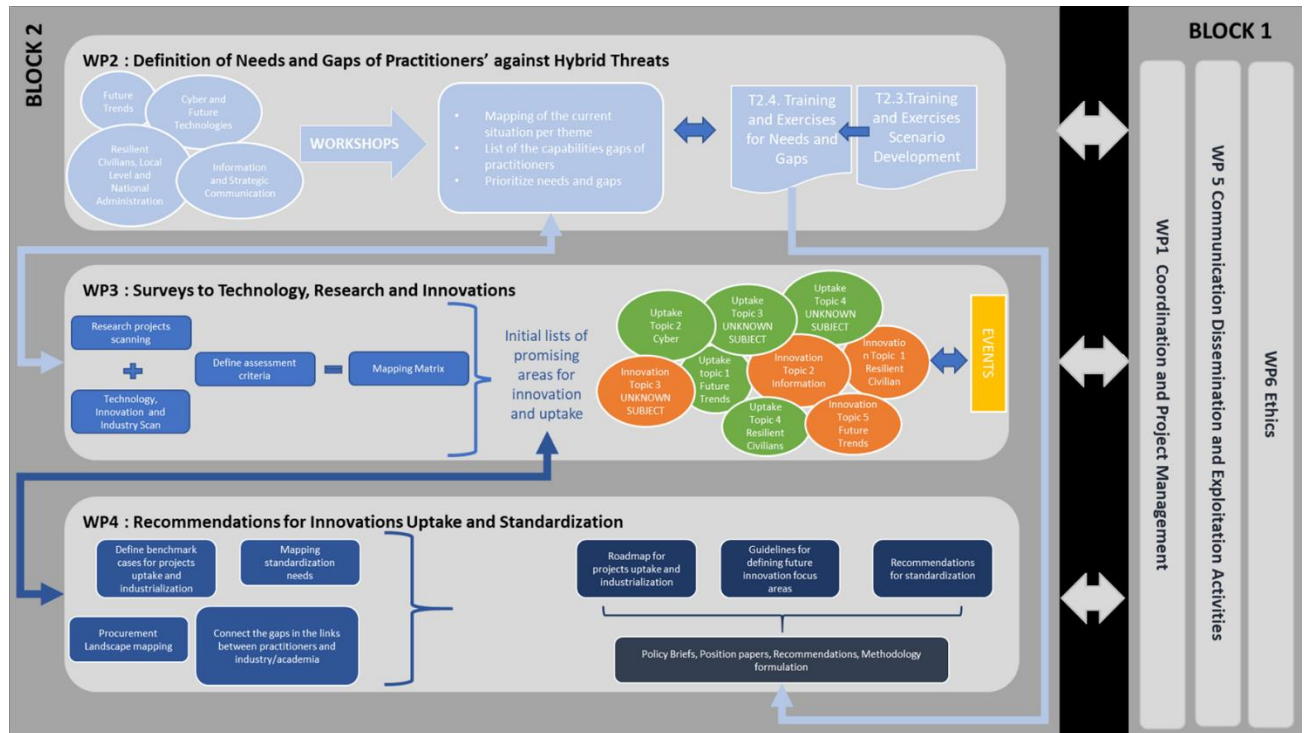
BLOCK 2

WP2 : Definition of Needs and Gaps of Practitioners' against Hybrid Threats

Future Trends

Cyber and Future Technologies

Resilient Civilians, Local Level and National Administration

Information and Strategic Communication

WORKSHOPS

• Mapping of the current situation per theme
• List of the capabilities gaps of practitioners
• Prioritize needs and gaps

T2.4. Training and Exercises for Needs and Gaps

T2.3.Training and Exercises Scenario Development

WP3 : Surveys to Technology, Research and Innovations

Research projects scanning

Technology, Innovation and Industry Scan

Define assessment criteria

Mapping Matrix

Initial lists of promising areas for innovation and uptake

Uptake Topic 2 Cyber

Uptake Topic 3 UNKNOWN SUBJECT

Uptake Topic 4 UNKNOWN SUBJECT

Innovation Topic 1 Resilient Civilian

Innovation Topic 3 UNKNOWN SUBJECT

Uptake Topic 1 Future Trends

Innovation Topic 2 Information

Uptake Topic 4 Resilient Civilians

Innovation Topic 5 Future Trends

EVENTS

WP4 : Recommendations for Innovations Uptake and Standardization

Define benchmark cases for projects uptake and industrialization

Mapping standardization needs

Procurement Landscape mapping

Connect the gaps in the links between practitioners and industry/academia

Roadmap for projects uptake and industrialization

Guidelines for defining future innovation focus areas

Recommendations for standardization

Policy Briefs, Position papers, Recommendations, Methodology formulation

BLOCK 1

WP1 Coordination and Project Management

WP 5 Communication Dissemination and Exploitation Activities

WP6 Ethics